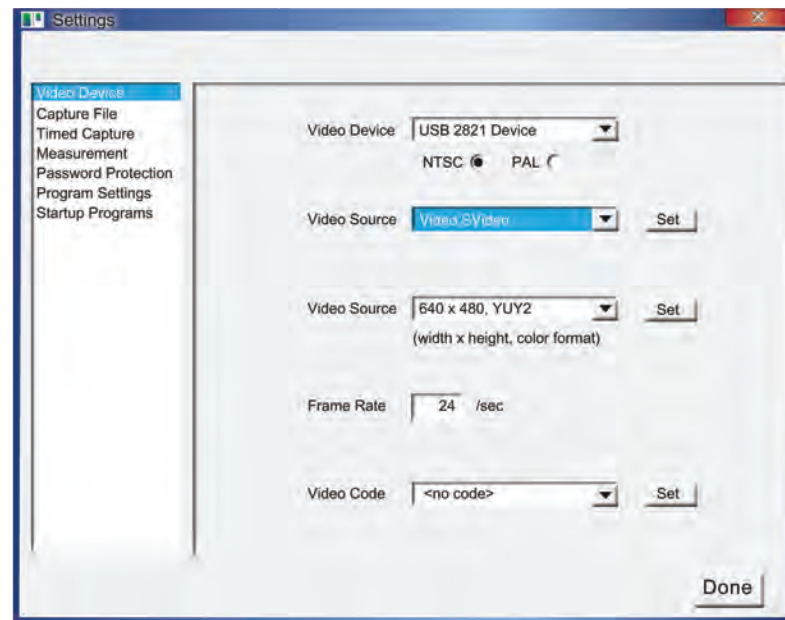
Settings

Video Device
Capture File
Timed Capture
Measurement
Password Protection
Program Settings
Startup Programs

Video Device USB 2821 Device
NTSC PAL

Video Source Video SVideo Set

Video Source 640 x 480, YUY2 Set
(width x height, color format)

Frame Rate 24 /sec

Video Code <no code> Set

Done